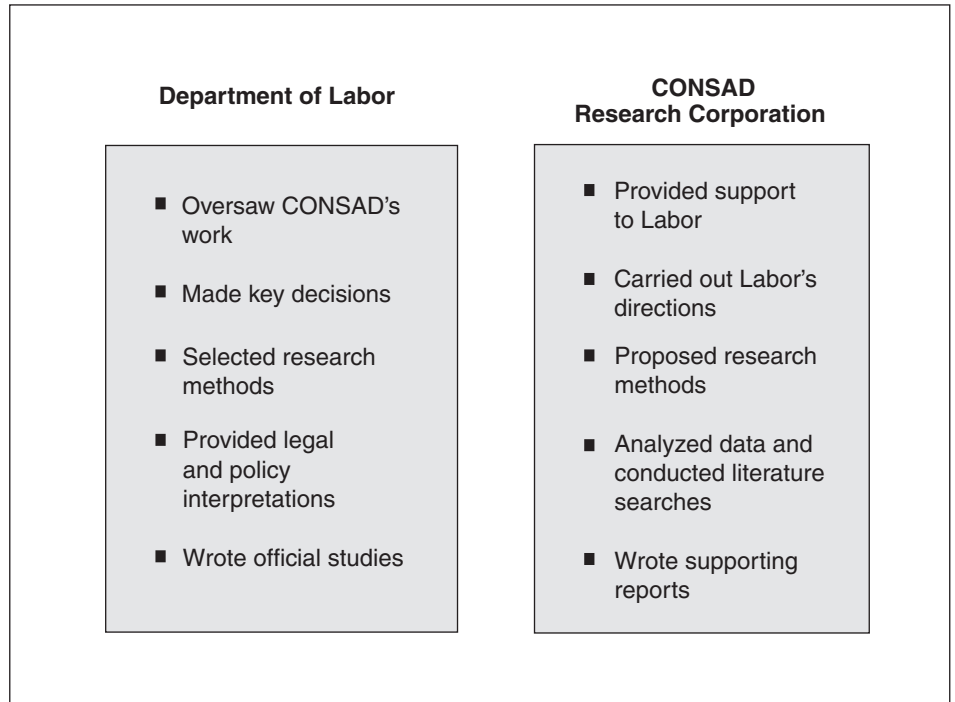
Department of Labor

■ Oversaw CONSAD's work

■ Made key decisions

■ Selected research methods

■ Provided legal and policy interpretations

■ Wrote official studies

CONSAD Research Corporation

■ Provided support to Labor

■ Carried out Labor's directions

■ Proposed research methods

■ Analyzed data and conducted literature searches

■ Wrote supporting reports